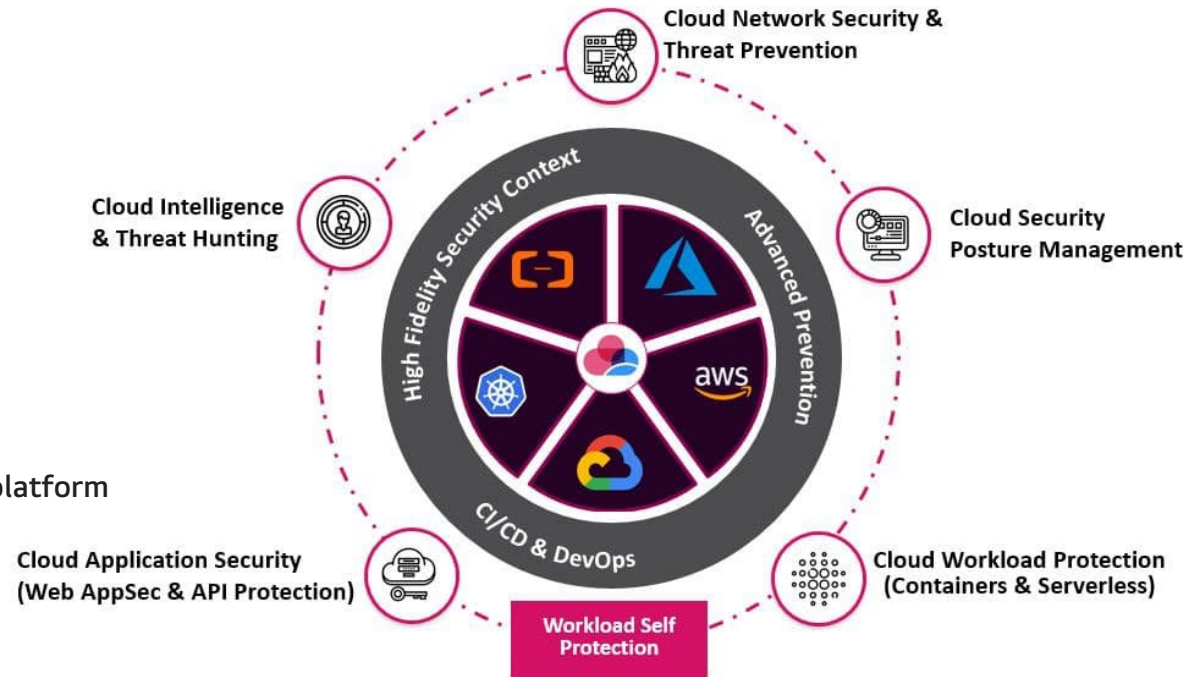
Cloud Network Security & Threat Prevention

Cloud Intelligence & Threat Hunting

Cloud Security Posture Management

High Fidelity Security Context

Advanced Prevention

aws

CI/CD & DevOps

latform

Cloud Application Security (Web AppSec & API Protection)

Cloud Workload Protection (Containers & Serverless)

Workload Self Protection